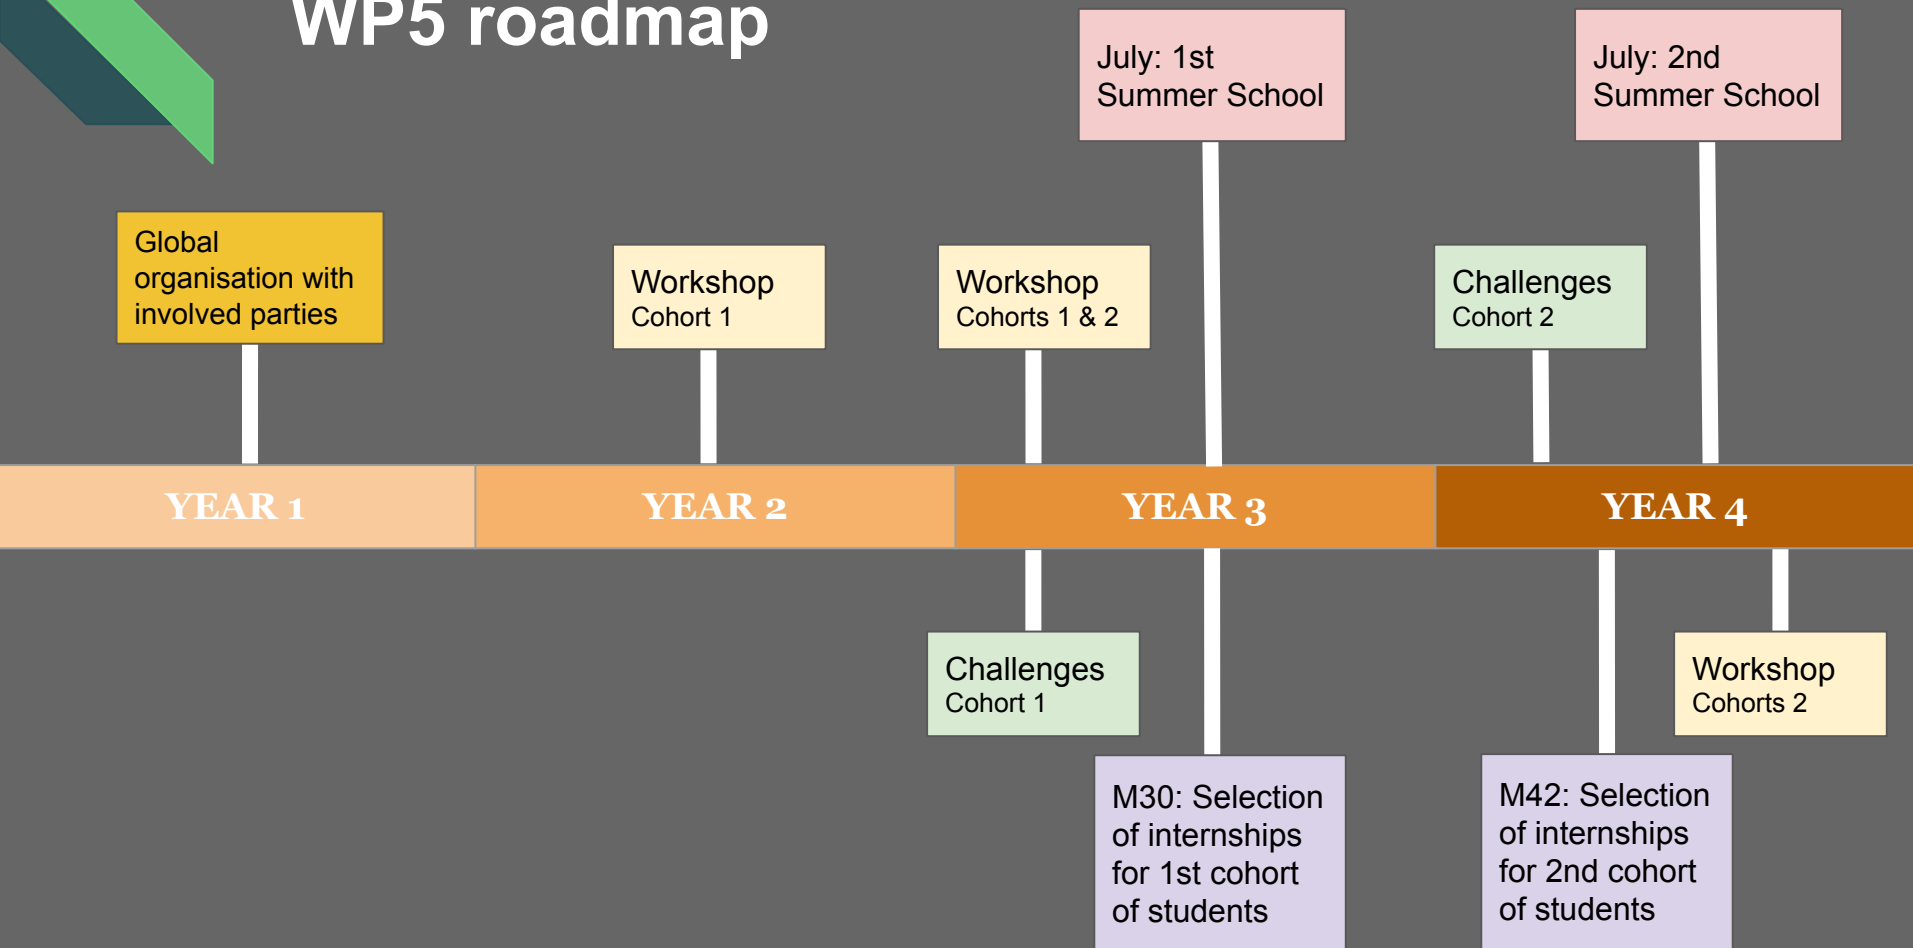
WP5 roadmap

July: 1st Summer School

July: 2nd Summer School

Global organisation with involved parties

Workshop
Cohort 1

Workshop
Cohorts 1 & 2

Challenges
Cohort 2

YEAR 1

YEAR 2

YEAR 3

YEAR 4

Challenges
Cohort 1

Workshop
Cohorts 2

M30: Selection of internships for 1st cohort of students

M42: Selection of internships for 2nd cohort of students